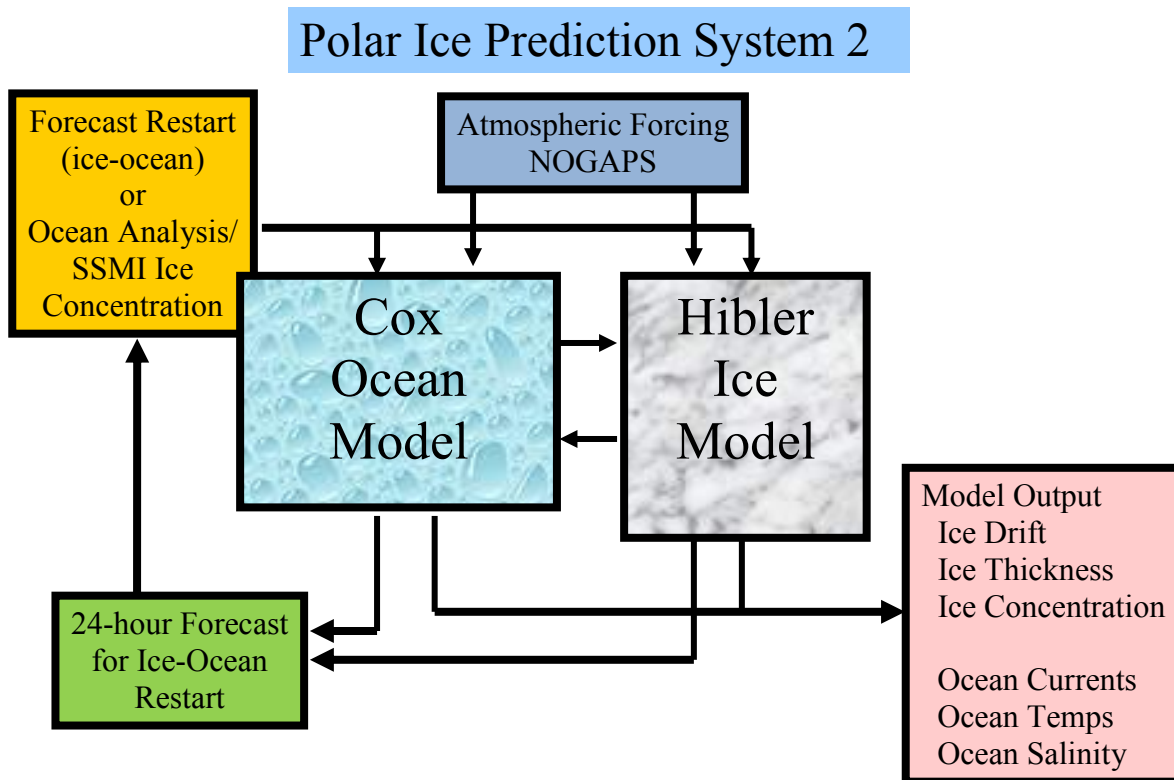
Polar Ice Prediction System 2

Forecast Restart (ice-ocean) or Ocean Analysis/ SSMI Ice Concentration

Atmospheric Forcing NOGAPS

Cox Ocean Model

Hibler Ice Model

24-hour Forecast for Ice-Ocean Restart

Model Output
Ice Drift
Ice Thickness
Ice Concentration

Ocean Currents
Ocean Temps
Ocean Salinity